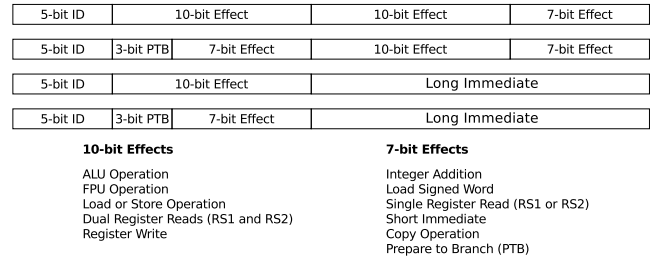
| 5-bit ID | 10-bit Effect | 10-bit Effect | 7-bit Effect |
|---|---|---|---|

| 5-bit ID | 3-bit PTB | 7-bit Effect | 10-bit Effect | 7-bit Effect |
|---|---|---|---|---|

| 5-bit ID | 10-bit Effect | Long Immediate |
|---|---|---|

| 5-bit ID | 3-bit PTB | 7-bit Effect | Long Immediate |
|---|---|---|---|

**10-bit Effects**

ALU Operation
FPU Operation
Load or Store Operation
Dual Register Reads (RS1 and RS2)
Register Write

**7-bit Effects**

Integer Addition
Load Signed Word
Single Register Read (RS1 or RS2)
Short Immediate
Copy Operation
Prepare to Branch (PTB)